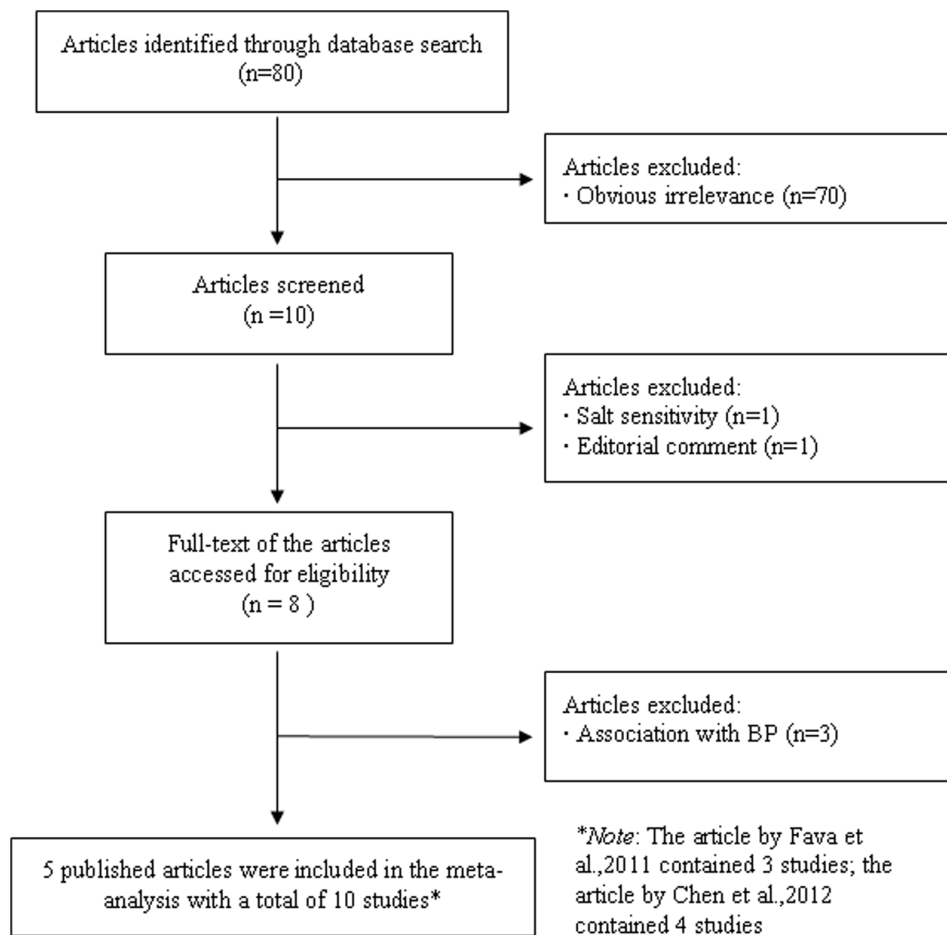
Articles identified through database search
(n=80)

Articles excluded:
· Obvious irrelevance (n=70)

Articles screened
(n =10)

Articles excluded:
· Salt sensitivity (n=1)
· Editorial comment (n=1)

Full-text of the articles accessed for eligibility
(n = 8 )

Articles excluded:
· Association with BP (n=3)

5 published articles were included in the meta-analysis with a total of 10 studies*

*Note: The article by Fava et al.,2011 contained 3 studies; the article by Chen et al.,2012 contained 4 studies